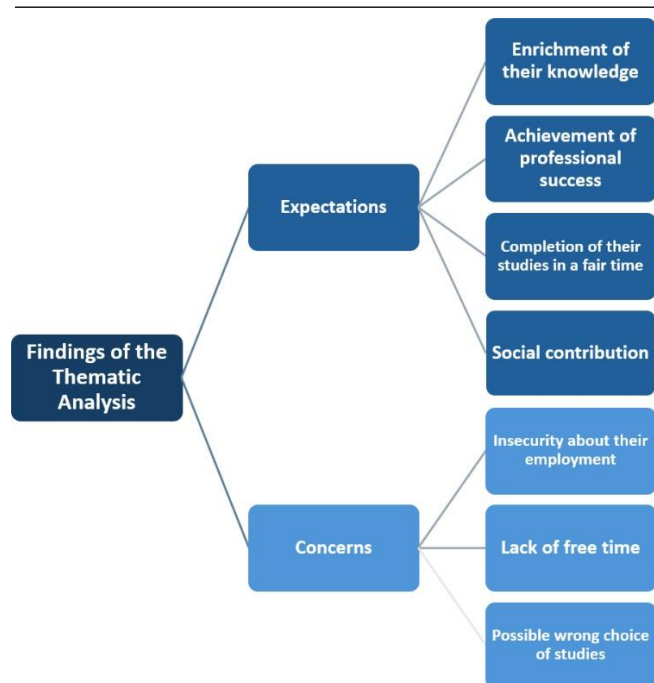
Findings of the Thematic Analysis

Expectations

Enrichment of their knowledge

Achievement of professional success

Completion of their studies in a fair time

Social contribution

Concerns

Insecurity about their employment

Lack of free time

Possible wrong choice of studies